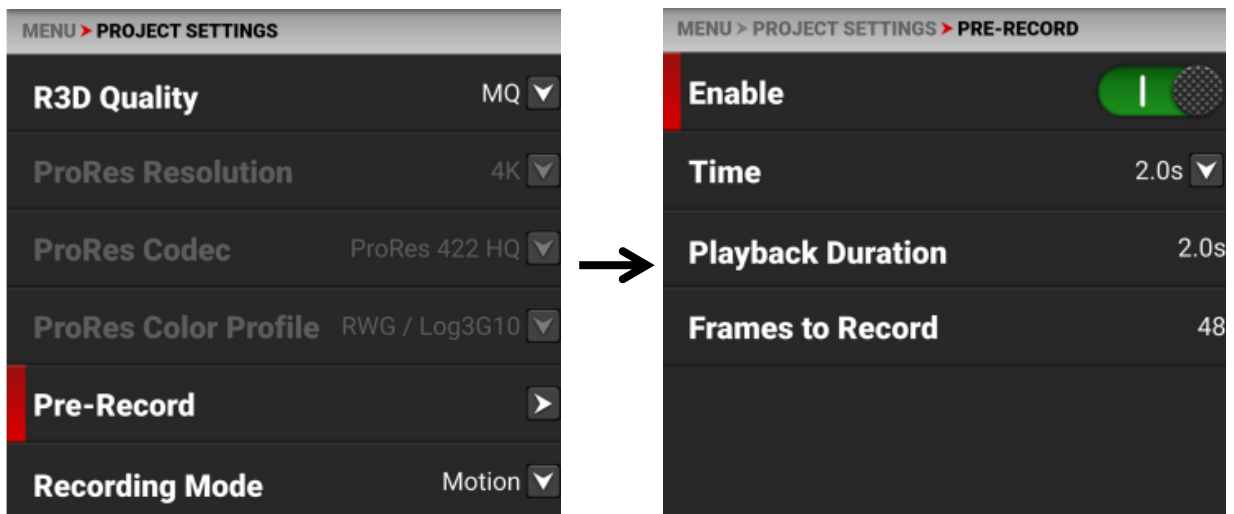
MENU > PROJECT SETTINGS

R3D Quality MQ

ProRes Resolution 4K

ProRes Codec ProRes 422 HQ

ProRes Color Profile RWG / Log3G10

Pre-Record

Recording Mode Motion

MENU > PROJECT SETTINGS > PRE-RECORD

Enable

Time 2.0s

Playback Duration 2.0s

Frames to Record 48